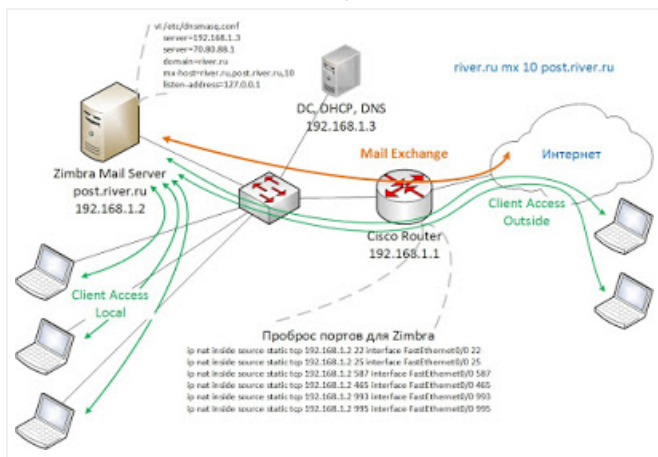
vi /etc/dnsmasq.conf
server=192.168.1.3
server=70.80.88.1
domain=river.ru
mx-host=river.ru,post.river.ru,10
listen-address=127.0.0.1

DC, DHCP, DNS
192.168.1.3

river.ru mx 10 post.river.ru

Zimbra Mail Server
post.river.ru
192.168.1.2

Mail Exchange

Интернет

Client Access
Outside

Cisco Router
192.168.1.1

Client Access
Local

Проброс портов для Zimbra
ip nat inside source static tcp 192.168.1.2 22 interface FastEthernet0/0 22
ip nat inside source static tcp 192.168.1.2 25 interface FastEthernet0/0 25
ip nat inside source static tcp 192.168.1.2 587 interface FastEthernet0/0 587
ip nat inside source static tcp 192.168.1.2 465 interface FastEthernet0/0 465
ip nat inside source static tcp 192.168.1.2 993 interface FastEthernet0/0 993
ip nat inside source static tcp 192.168.1.2 995 interface FastEthernet0/0 995